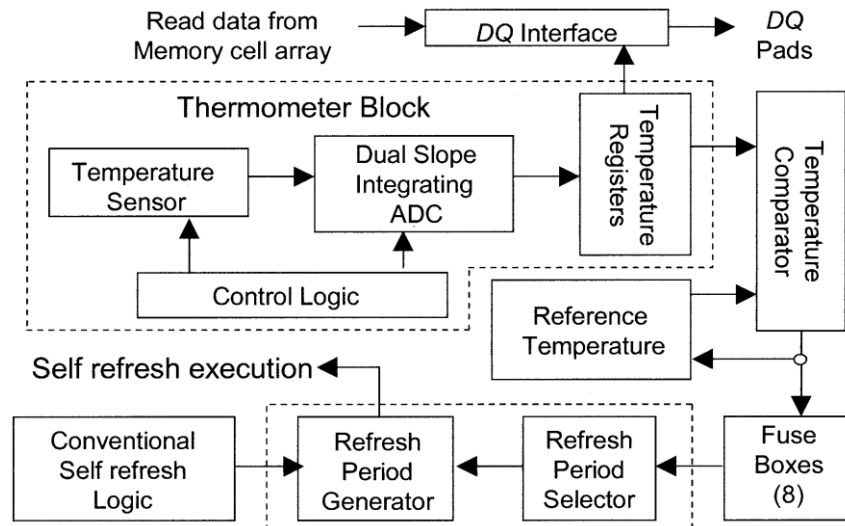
Read data from Memory cell array

DQ Interface

DQ Pads

Thermometer Block

Temperature Sensor

Dual Slope Integrating ADC

Temperature Registers

Temperature Comparator

Control Logic

Reference Temperature

Self refresh execution

Conventional Self refresh Logic

Refresh Period Generator

Refresh Period Selector

Fuse Boxes (8)